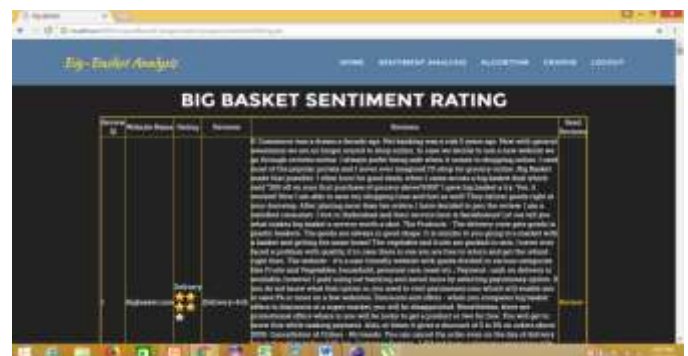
Big-Basket Analysis

HOME SENTIMENT ANALYSIS ALGORITHM GRAPHS LOGOUT

BIG BASKET SENTIMENT RATING

| Review ID | Website Name | Rating | Reviews | Reviews | Read Reviews |
|---|---|---|---|---|---|
| 1 | bigbasket.com | Delivery | Delivery-4.0 | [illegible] | Review |